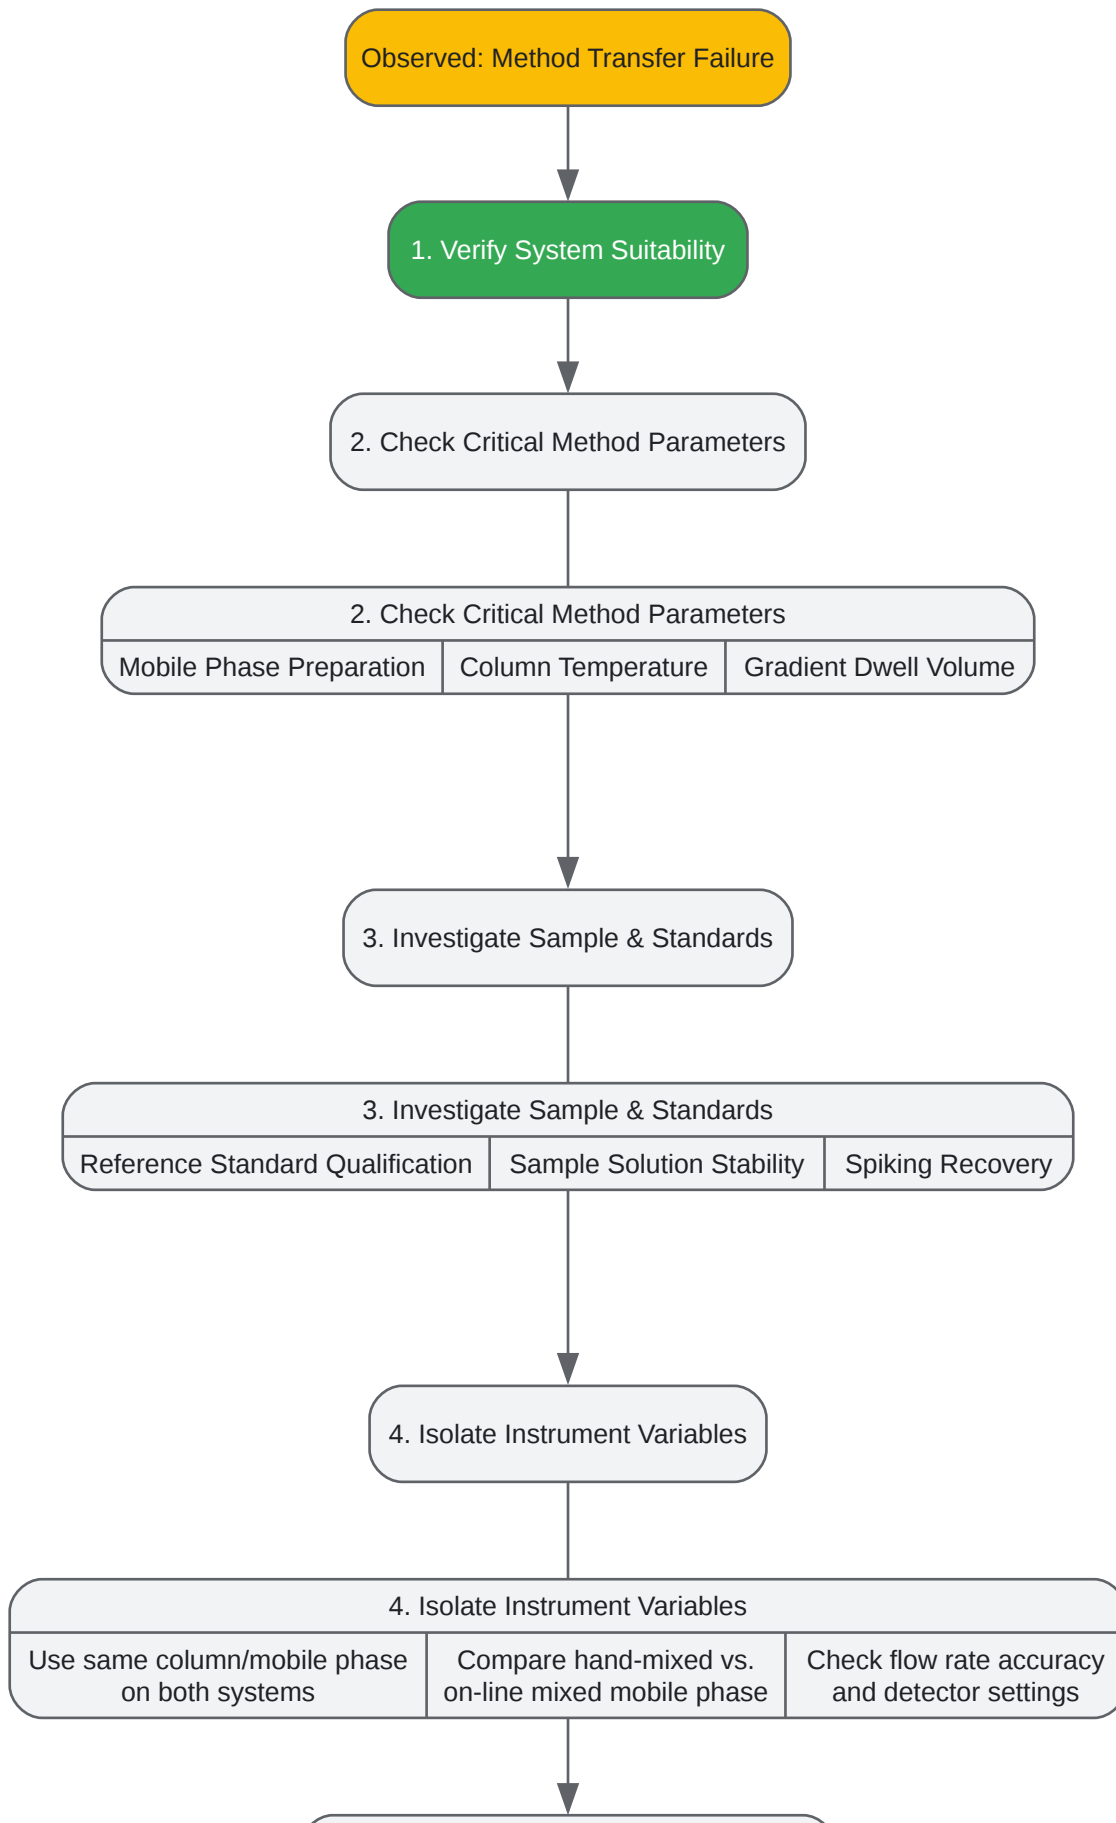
Observed: Method Transfer Failure

1. Verify System Suitability

2. Check Critical Method Parameters

2. Check Critical Method Parameters

| Mobile Phase Preparation | Column Temperature | Gradient Dwell Volume |
|---|---|---|

3. Investigate Sample & Standards

3. Investigate Sample & Standards

| Reference Standard Qualification | Sample Solution Stability | Spiking Recovery |
|---|---|---|

4. Isolate Instrument Variables

4. Isolate Instrument Variables

| Use same column/mobile phase on both systems | Compare hand-mixed vs. on-line mixed mobile phase | Check flow rate accuracy and detector settings |
|---|---|---|